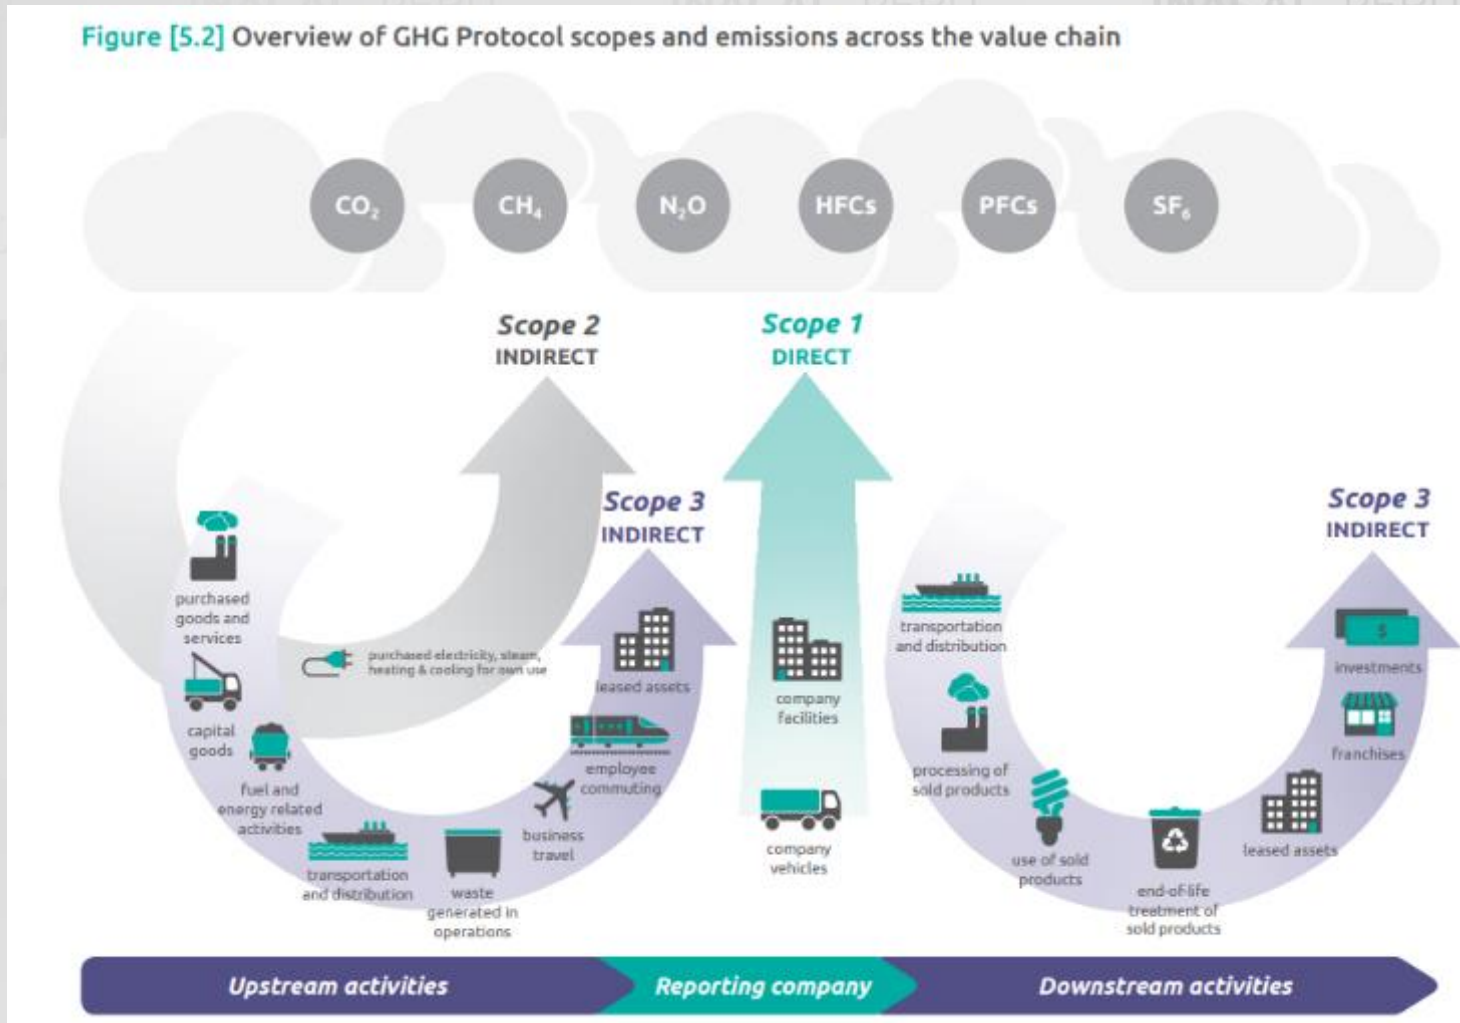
Figure [5.2] Overview of GHG Protocol scopes and emissions across the value chain

$CO_2$ $CH_4$ $N_2O$ HFCs PFCs $SF_6$

Scope 2
INDIRECT

Scope 1
DIRECT

Scope 3
INDIRECT

Scope 3
INDIRECT

purchased goods and services

capital goods

fuel and energy related activities

transportation and distribution

waste generated in operations

business travel

employee commuting

leased assets

purchased electricity, steam, heating & cooling for own use

company facilities

company vehicles

transportation and distribution

processing of sold products

use of sold products

end-of-life treatment of sold products

leased assets

franchises

investments

Upstream activities

Reporting company

Downstream activities